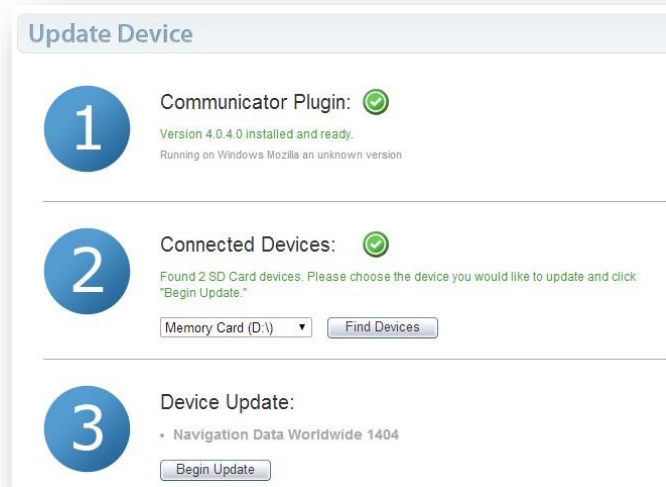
Update Device

1

Communicator Plugin:

Version 4.0.4.0 installed and ready.

Running on Windows Mozilla an unknown version

2

Connected Devices:

Found 2 SD Card devices. Please choose the device you would like to update and click "Begin Update."

Memory Card (D:\) ▼ Find Devices

3

Device Update:

• Navigation Data Worldwide 1404

Begin Update